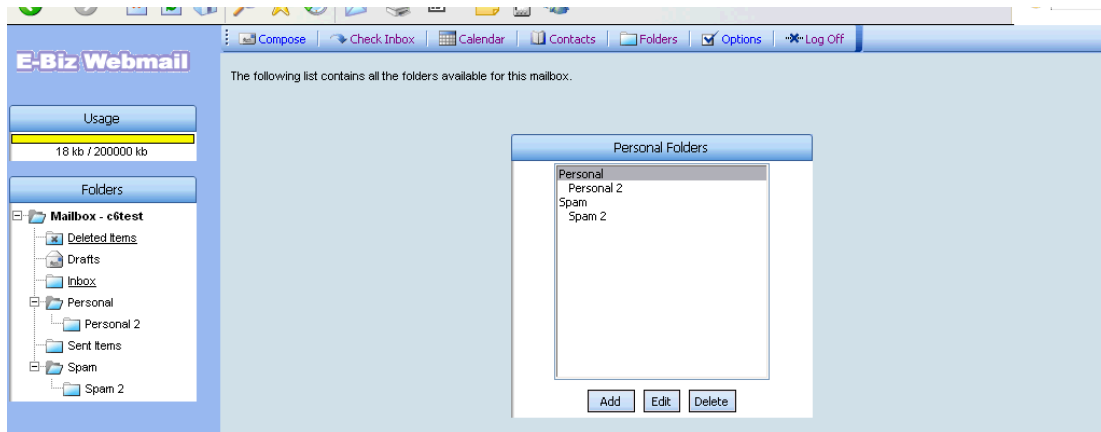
E-Biz Webmail

Compose | Check Inbox | Calendar | Contacts | Folders | Options | Log Off

Usage

18 kb / 200000 kb

Folders

Mailbox - c6test
Deleted Items
Drafts
Inbox
Personal
Personal 2
Sent Items
Spam
Spam 2

The following list contains all the folders available for this mailbox.

Personal Folders

Personal
Personal 2
Spam
Spam 2

Add Edit Delete